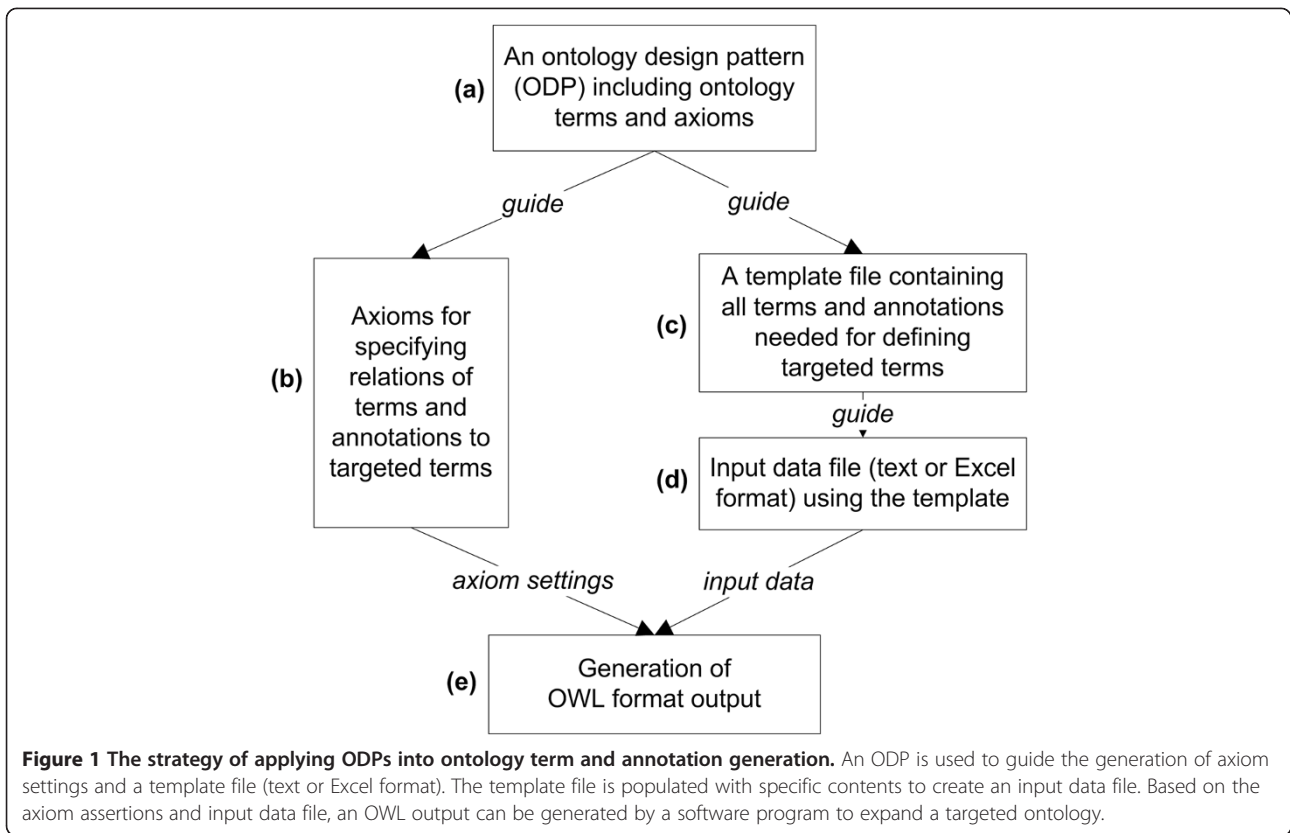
(a) An ontology design pattern (ODP) including ontology terms and axioms

guide

guide

(b) Axioms for specifying relations of terms and annotations to targeted terms

(c) A template file containing all terms and annotations needed for defining targeted terms

guide

(d) Input data file (text or Excel format) using the template

axiom settings

input data

(e) Generation of OWL format output

**Figure 1 The strategy of applying ODPs into ontology term and annotation generation.** An ODP is used to guide the generation of axiom settings and a template file (text or Excel format). The template file is populated with specific contents to create an input data file. Based on the axiom assertions and input data file, an OWL output can be generated by a software program to expand a targeted ontology.